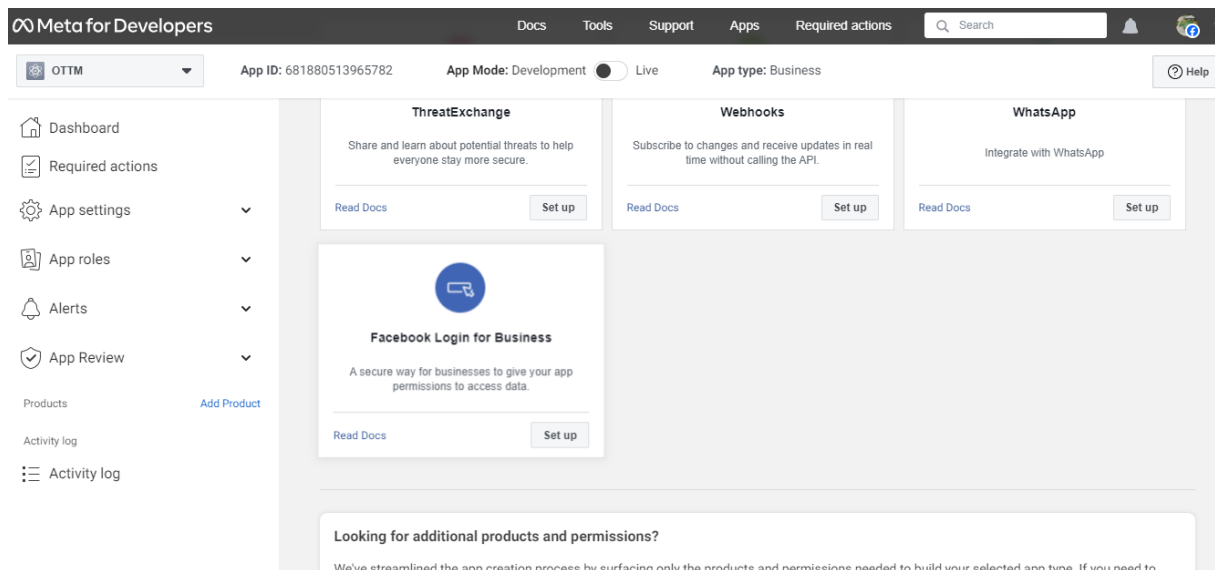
Meta for Developers

Docs Tools Support Apps Required actions Search

OTTM

App ID: 681880513965782 App Mode: Development Live App type: Business

Help

Dashboard

Required actions

App settings

App roles

Alerts

App Review

Products Add Product

Activity log

Activity log

ThreatExchange

Share and learn about potential threats to help everyone stay more secure.

Read Docs Set up

Webhooks

Subscribe to changes and receive updates in real time without calling the API.

Read Docs Set up

WhatsApp

Integrate with WhatsApp

Read Docs Set up

Facebook Login for Business

A secure way for businesses to give your app permissions to access data.

Read Docs Set up

Looking for additional products and permissions?

We've streamlined the app creation process by surfacing only the products and permissions needed to build your selected app type. If you need to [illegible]